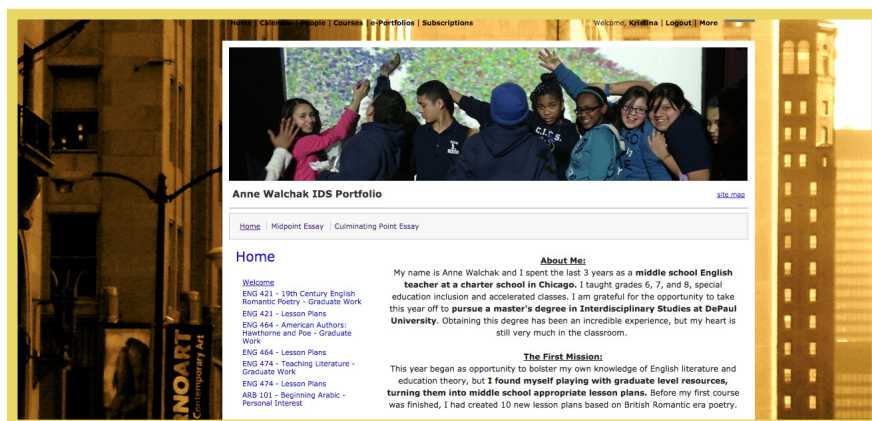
Home | Calendar | People | Courses | e-Portfolios | Subscriptions

Welcome, Kristina | Logout | More

Anne Walchak IDS Portfolio

site map

Home | Midpoint Essay | Culminating Point Essay

Home

Welcome
ENG 421 - 19th Century English Romantic Poetry - Graduate Work
ENG 421 - Lesson Plans
ENG 464 - American Authors: Hawthorne and Poe - Graduate Work
ENG 464 - Lesson Plans
ENG 474 - Teaching Literature - Graduate Work
ENG 474 - Lesson Plans
ARB 101 - Beginning Arabic - Personal Interest

About Me:
My name is Anne Walchak and I spent the last 3 years as a middle school English teacher at a charter school in Chicago. I taught grades 6, 7, and 8, special education inclusion and accelerated classes. I am grateful for the opportunity to take this year off to pursue a master's degree in Interdisciplinary Studies at DePaul University. Obtaining this degree has been an incredible experience, but my heart is still very much in the classroom.

The First Mission:
This year began as opportunity to bolster my own knowledge of English literature and education theory, but I found myself playing with graduate level resources, turning them into middle school appropriate lesson plans. Before my first course was finished, I had created 10 new lesson plans based on British Romantic era poetry.

RNOART
Contemporary Art